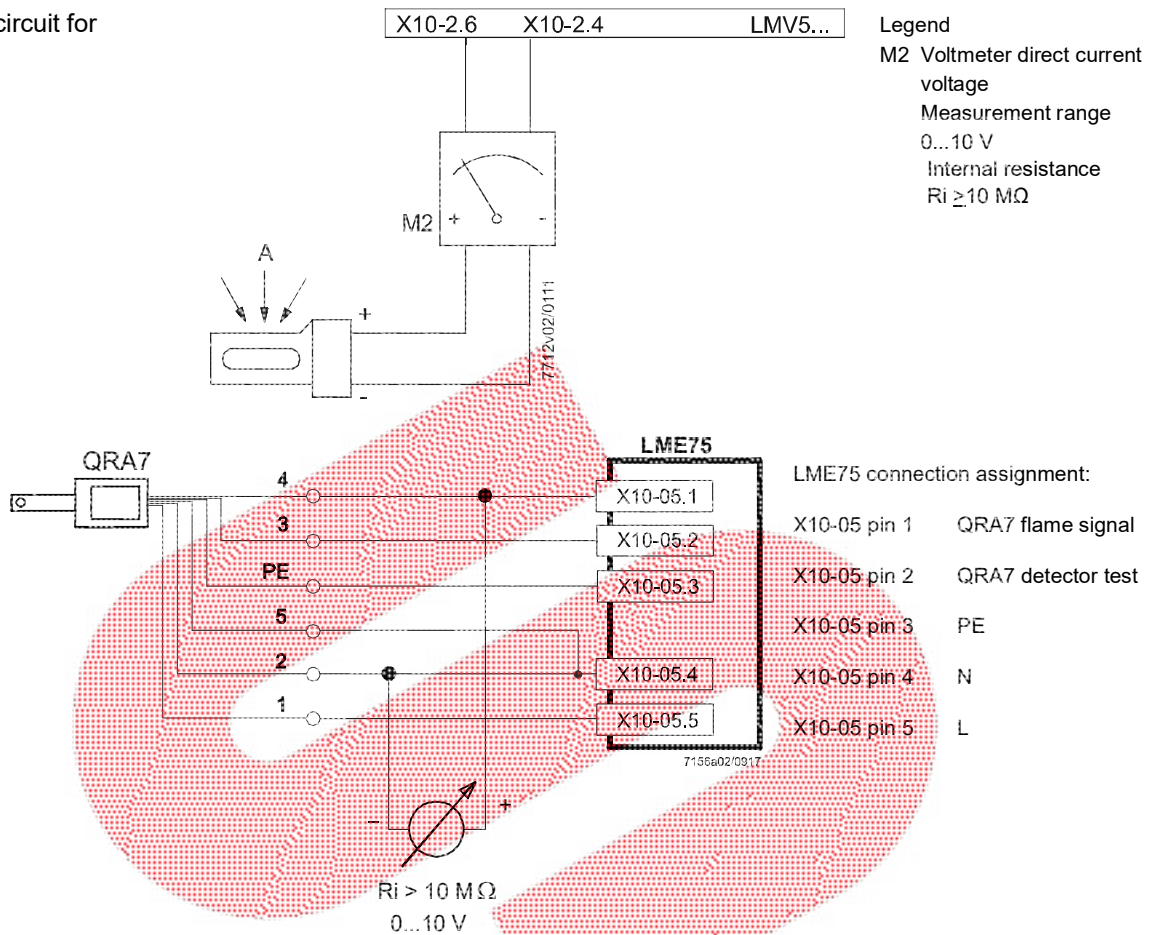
circuit for

X10-2.6 X10-2.4 LMV5...

Legend
M2 Voltmeter direct current voltage
Measurement range
0...10 V
Internal resistance
Ri $\geq$10 MΩ

M2 + -

A

+

-

7712v02/0111

QRA7

LME75

4
3
PE
5
2
1

X10-05.1
X10-05.2
X10-05.3
X10-05.4
X10-05.5

7156a02/0917

LME75 connection assignment:

| | |
|---|---|
| X10-05 pin 1 | QRA7 flame signal |
| X10-05 pin 2 | QRA7 detector test |
| X10-05 pin 3 | PE |
| X10-05 pin 4 | N |
| X10-05 pin 5 | L |

- +

Ri > 10 M Ω
0...10 V